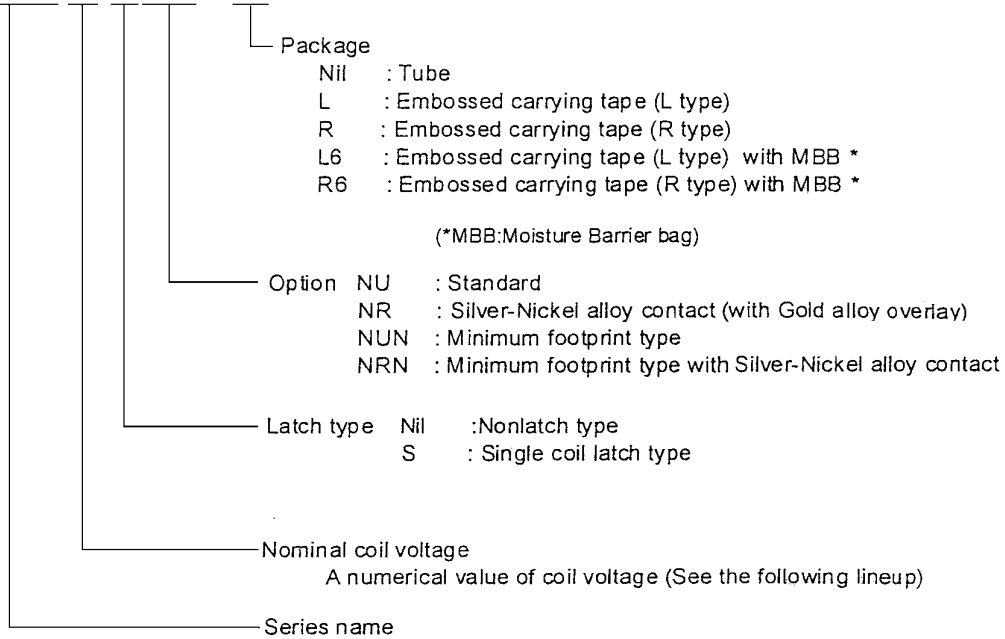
Package
Nil : Tube
L : Embossed carrying tape (L type)
R : Embossed carrying tape (R type)
L6 : Embossed carrying tape (L type) with MBB *
R6 : Embossed carrying tape (R type) with MBB *

(*MBB:Moisture Barrier bag)

Option NU : Standard
NR : Silver-Nickel alloy contact (with Gold alloy overlay)
NUN : Minimum footprint type
NRN : Minimum footprint type with Silver-Nickel alloy contact

Latch type Nil :Nonlatch type
S : Single coil latch type

Nominal coil voltage
A numerical value of coil voltage (See the following lineup)

Series name